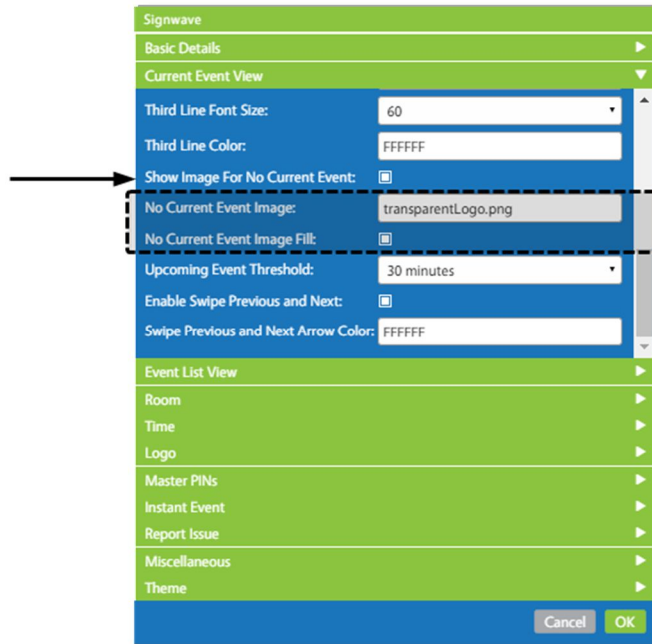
Signwave

Basic Details

Current Event View

Third Line Font Size: 60

Third Line Color: FFFFFF

Show Image For No Current Event:

No Current Event Image: transparentLogo.png

No Current Event Image Fill:

Upcoming Event Threshold: 30 minutes

Enable Swipe Previous and Next:

Swipe Previous and Next Arrow Color: FFFFFF

Event List View

Room

Time

Logo

Master PINs

Instant Event

Report Issue

Miscellaneous

Theme

Cancel OK